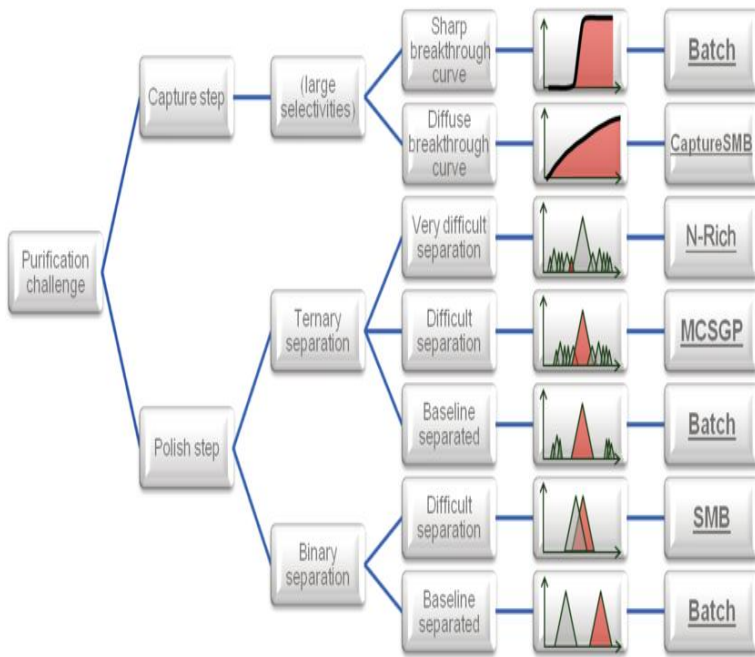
Purification challenge

Capture step

(large selectivities)

Sharp breakthrough curve

Batch

Diffuse breakthrough curve

CaptureSMB

Polish step

Ternary separation

Very difficult separation

N-Rich

Difficult separation

MCSGP

Baseline separated

Batch

Binary separation

Difficult separation

SMB

Baseline separated

Batch